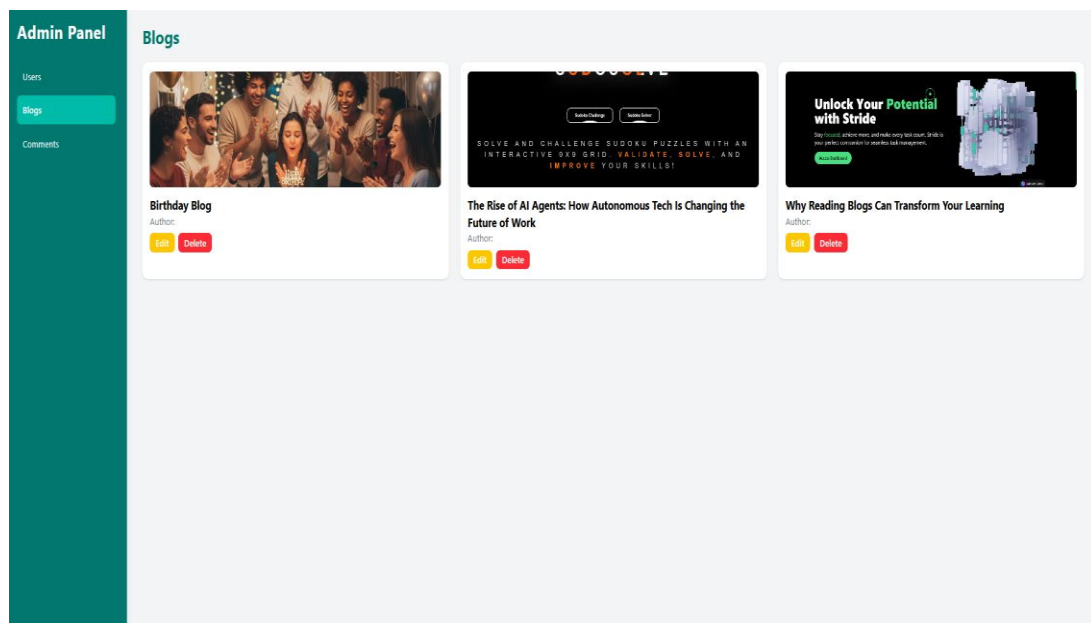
Admin Panel

Users

Blogs

Comments

Blogs

Birthday Blog

Author:

Edit Delete

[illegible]

Sudoku Challenge Sudoku Solver

SOLVE AND CHALLENGE SUDOKU PUZZLES WITH AN INTERACTIVE 9X9 GRID. VALIDATE, SOLVE, AND IMPROVE YOUR SKILLS!

The Rise of AI Agents: How Autonomous Tech Is Changing the Future of Work

Author:

Edit Delete

Unlock Your Potential with Stride

Stay focused, achieve more, and make every task count. Stride is your perfect companion for seamless task management.

Access Dashboard

Why Reading Blogs Can Transform Your Learning

Author:

Edit Delete